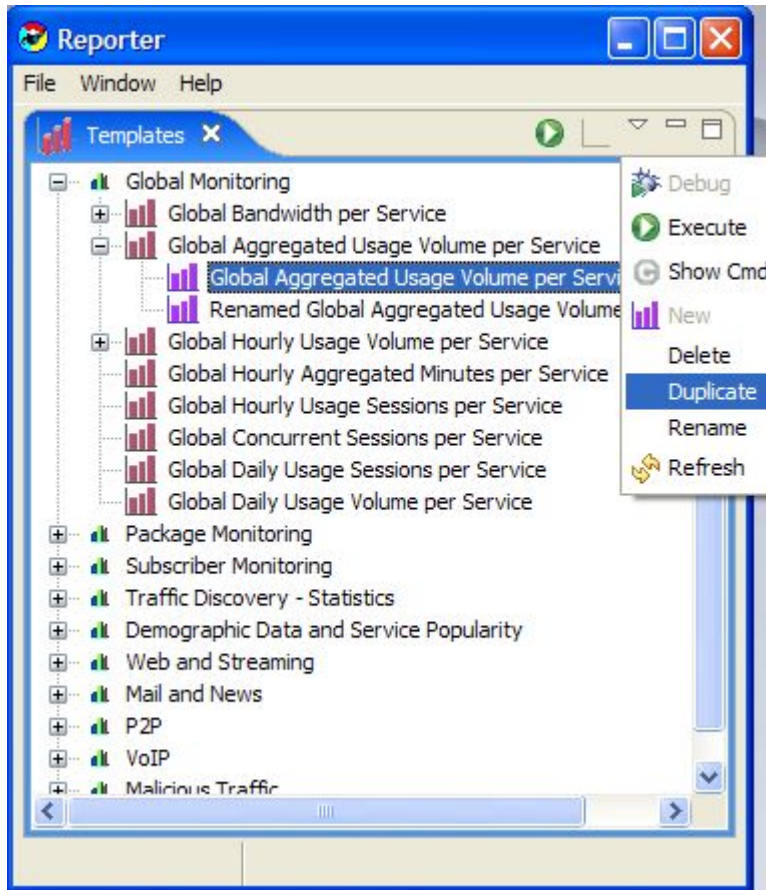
Reporter

File Window Help

Templates

Global Monitoring
Global Bandwidth per Service
Global Aggregated Usage Volume per Service
Global Aggregated Usage Volume per Servi
Renamed Global Aggregated Usage Volume
Global Hourly Usage Volume per Service
Global Hourly Aggregated Minutes per Service
Global Hourly Usage Sessions per Service
Global Concurrent Sessions per Service
Global Daily Usage Sessions per Service
Global Daily Usage Volume per Service
Package Monitoring
Subscriber Monitoring
Traffic Discovery - Statistics
Demographic Data and Service Popularity
Web and Streaming
Mail and News
P2P
VoIP
Malicious Traffic

Debug
Execute
Show Cmd
New
Delete
Duplicate
Rename
Refresh